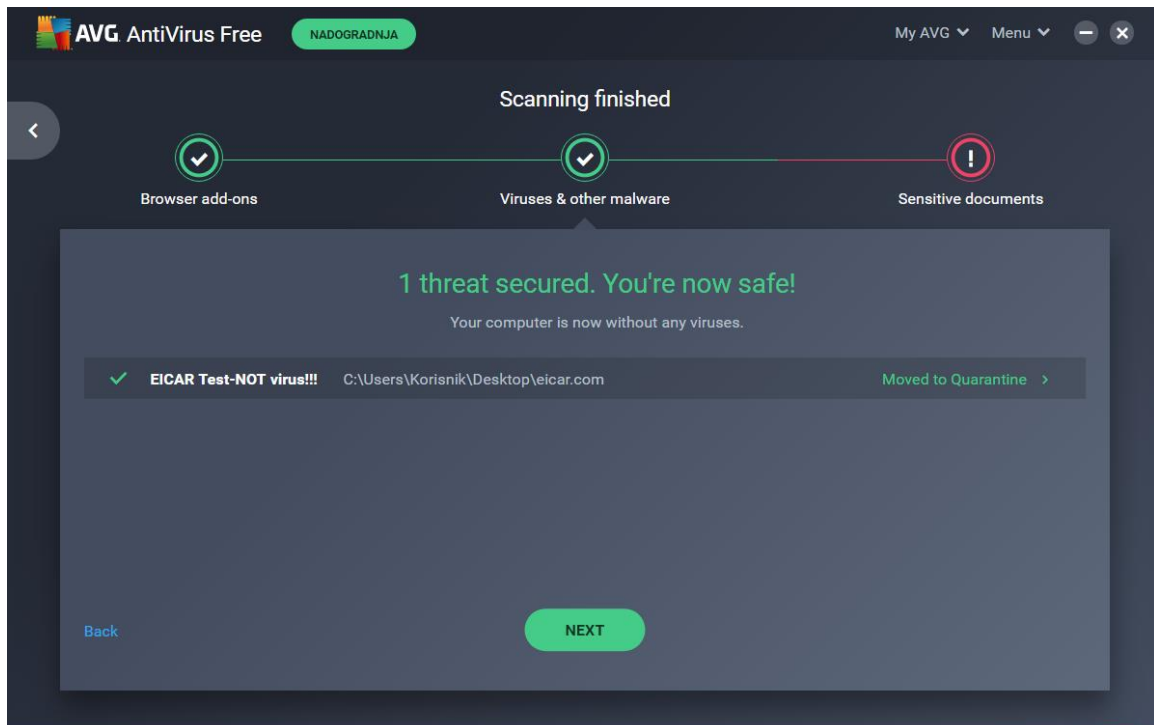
AVG AntiVirus Free NADOGRADNJA

My AVG Menu

Scanning finished

Browser add-ons

Viruses & other malware

Sensitive documents

1 threat secured. You're now safe!

Your computer is now without any viruses.

EICAR Test-NOT virus!!! C:\Users\Korisnik\Desktop\eicar.com Moved to Quarantine

Back

NEXT